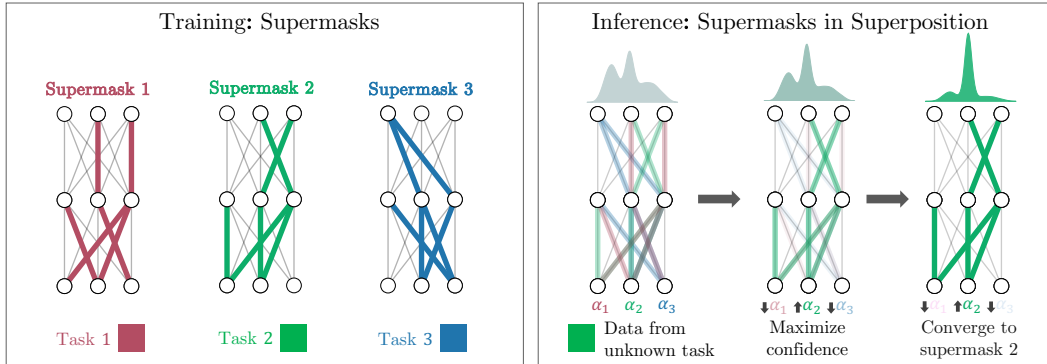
Training: Supermasks

Supermask 1

Supermask 2

Supermask 3

Task 1

Task 2

Task 3

Inference: Supermasks in Superposition

$\alpha_1$ $\alpha_2$ $\alpha_3$

$\alpha_1$ $\alpha_2$ $\alpha_3$

$\alpha_1$ $\alpha_2$ $\alpha_3$

Data from unknown task

Maximize confidence

Converge to supermask 2